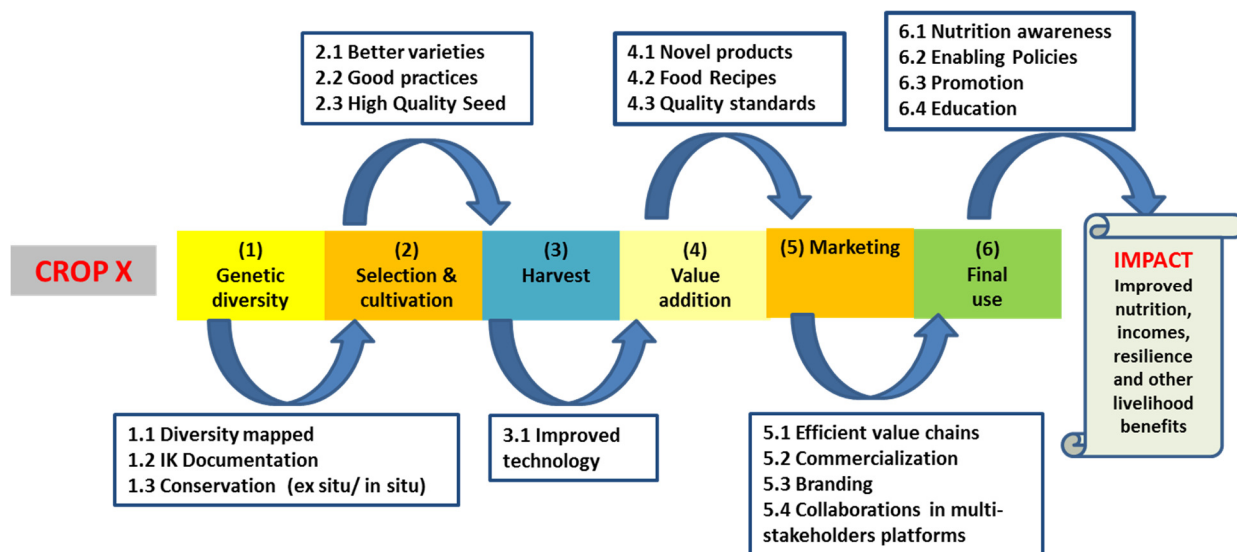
CROP X

(1) Genetic diversity

(2) Selection & cultivation

(3) Harvest

(4) Value addition

(5) Marketing

(6) Final use

2.1 Better varieties
2.2 Good practices
2.3 High Quality Seed

4.1 Novel products
4.2 Food Recipes
4.3 Quality standards

6.1 Nutrition awareness
6.2 Enabling Policies
6.3 Promotion
6.4 Education

IMPACT
Improved nutrition, incomes, resilience and other livelihood benefits

1.1 Diversity mapped
1.2 IK Documentation
1.3 Conservation (ex situ/ in situ)

3.1 Improved technology

5.1 Efficient value chains
5.2 Commercialization
5.3 Branding
5.4 Collaborations in multi-stakeholders platforms